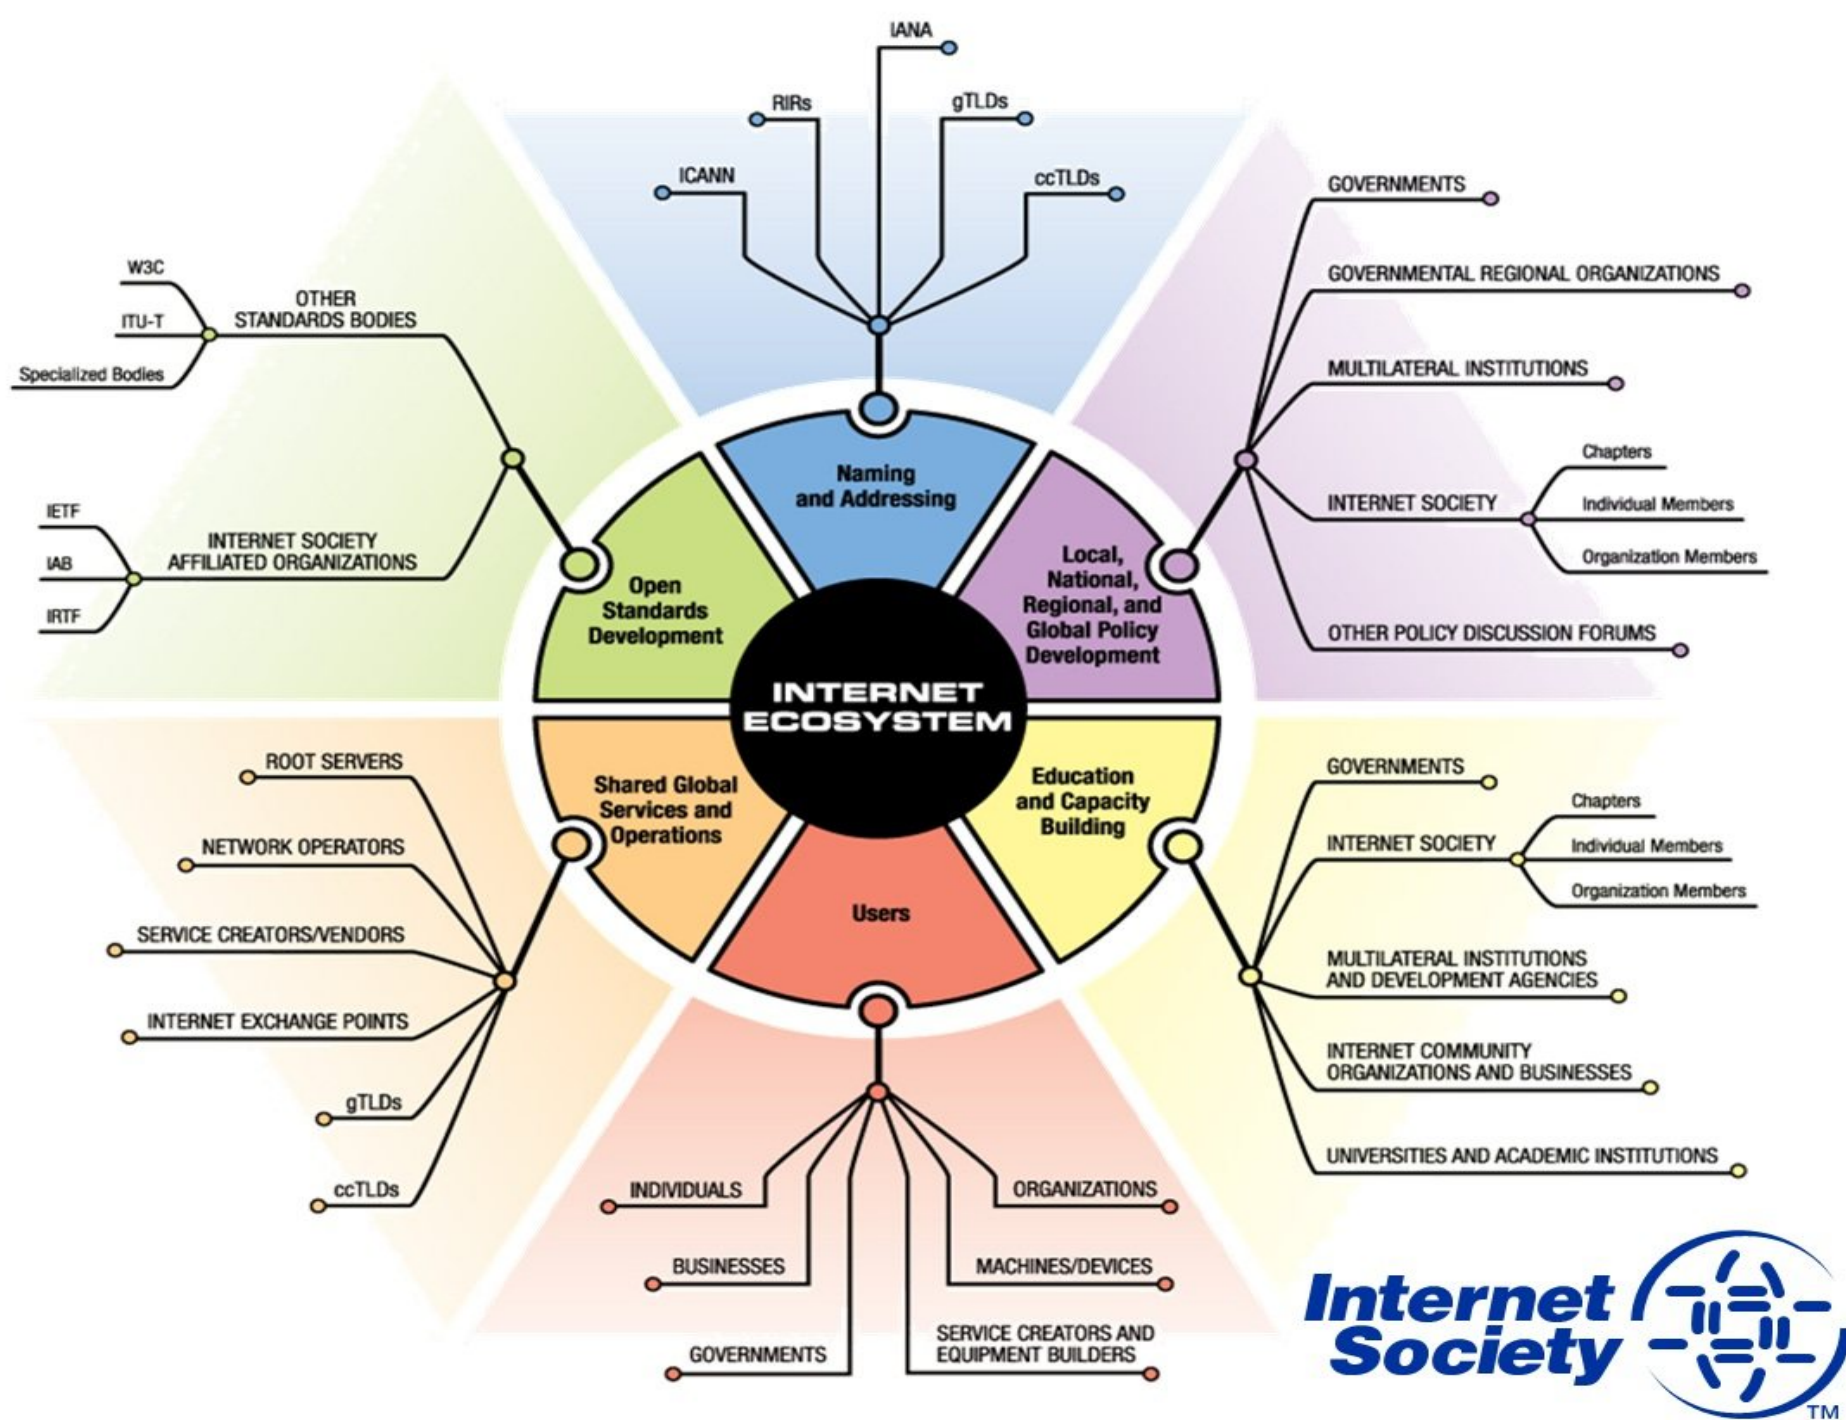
INTERNET ECOSYSTEM

Naming and Addressing

IANA
RIRs
gTLDs
ICANN
ccTLDs

Local, National, Regional, and Global Policy Development

GOVERNMENTS
GOVERNMENTAL REGIONAL ORGANIZATIONS
MULTILATERAL INSTITUTIONS
INTERNET SOCIETY
Chapters
Individual Members
Organization Members
OTHER POLICY DISCUSSION FORUMS

Education and Capacity Building

GOVERNMENTS
INTERNET SOCIETY
Chapters
Individual Members
Organization Members
MULTILATERAL INSTITUTIONS AND DEVELOPMENT AGENCIES
INTERNET COMMUNITY ORGANIZATIONS AND BUSINESSES
UNIVERSITIES AND ACADEMIC INSTITUTIONS

Users

INDIVIDUALS
ORGANIZATIONS
BUSINESSES
MACHINES/DEVICES
GOVERNMENTS
SERVICE CREATORS AND EQUIPMENT BUILDERS

Shared Global Services and Operations

ROOT SERVERS
NETWORK OPERATORS
SERVICE CREATORS/VENDORS
INTERNET EXCHANGE POINTS
gTLDs
ccTLDs

Open Standards Development

W3C
ITU-T
Specialized Bodies
OTHER STANDARDS BODIES
IETF
IAB
IRTF
INTERNET SOCIETY AFFILIATED ORGANIZATIONS

Internet Society TM